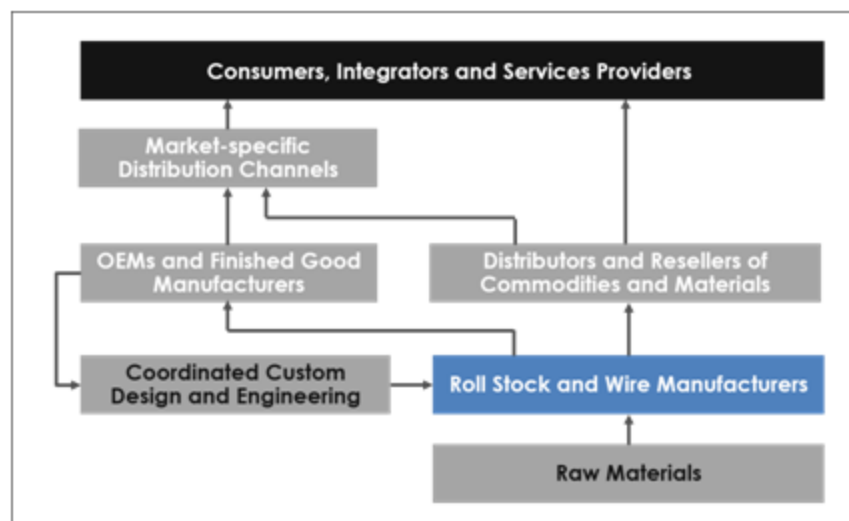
Consumers, Integrators and Services Providers

Market-specific Distribution Channels

OEMs and Finished Good Manufacturers

Distributors and Resellers of Commodities and Materials

Coordinated Custom Design and Engineering

Roll Stock and Wire Manufacturers

Raw Materials